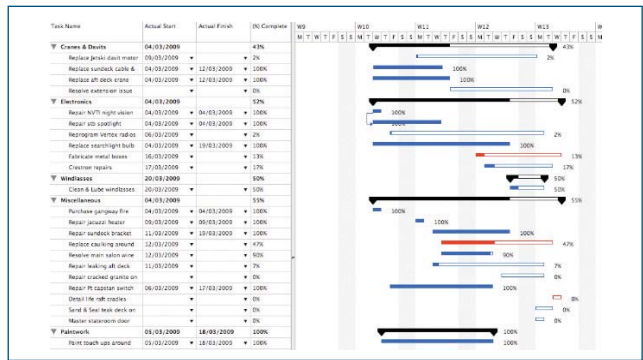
| Task Name | Actual Start | Actual Finish | (%) Complete |
|---|---|---|---|
| Cranes & Davits | 04/03/2009 | | 43% |
| Replace Jenski davit motor | 09/03/2009 | | 2% |
| Replace sundeck cable & | 04/03/2009 | 12/03/2009 | 100% |
| Replace aft deck crane | 04/03/2009 | 12/03/2009 | 100% |
| Resolve extension issue | | | 0% |
| Electronics | 04/03/2009 | | 52% |
| Repair NVTI night vision | 04/03/2009 | 04/03/2009 | 100% |
| Repair sub spotlight | 04/03/2009 | 10/03/2009 | 100% |
| Reprogram Vertex radios | 06/03/2009 | | 2% |
| Replace searchlight bulb | 04/03/2009 | 19/03/2009 | 100% |
| Fabricate metal boxes | 16/03/2009 | | 13% |
| Crestron repairs | 17/03/2009 | | 17% |
| Windlasses | 20/03/2009 | | 50% |
| Clean & Lube windlasses | 20/03/2009 | | 50% |
| Miscellaneous | 04/03/2009 | | 55% |
| Purchase gangway fire | 04/03/2009 | 04/03/2009 | 100% |
| Repair Jacuzzi heater | 09/03/2009 | 09/03/2009 | 100% |
| Repair sundeck bracket | 11/03/2009 | 19/03/2009 | 100% |
| Replace caulking around | 12/03/2009 | | 47% |
| Resolve main salon wine | 12/03/2009 | | 90% |
| Repair leaking aft deck | 11/03/2009 | | 7% |
| Repair cracked granite on | | | 0% |
| Repair Pt capstan switch | 06/03/2009 | 17/03/2009 | 100% |
| Detail life raft cradles | | | 0% |
| Sand & Seal teak deck on | | | 0% |
| Master stateroom door | | | 8% |
| Paintwork | 05/03/2009 | 18/03/2009 | 100% |
| Paint touch ups around | 05/03/2009 | | 100% |

W9 W10 W11 W12 W13 W
M T W T F S S M T W T F S S M T W T F S S M T W T F S S M T W T F S S M T

43% 2% 100% 100% 0% 52% 100% 100% 2% 100% 13% 17% 50% 50% 55% 100% 100% 100% 47% 90% 7% 0% 100% 8% 0% 8% 100% 100%